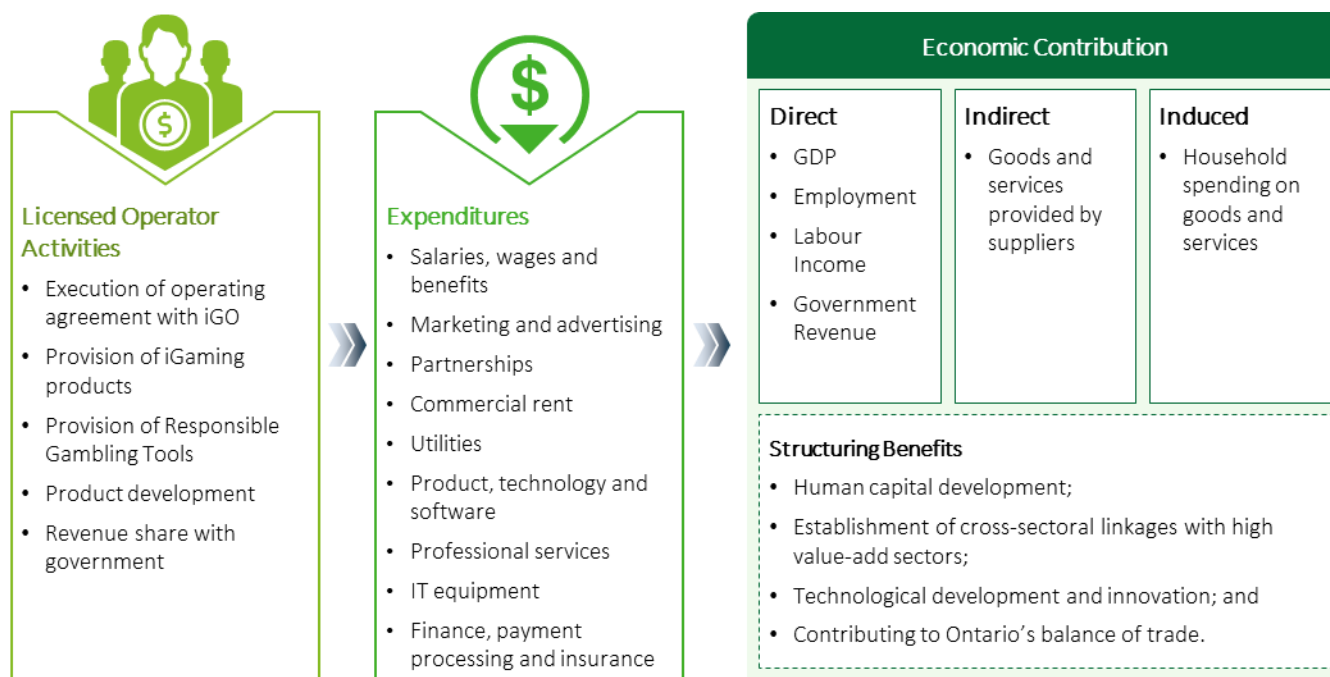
Licensed Operator Activities

- Execution of operating agreement with iGO
- Provision of iGaming products
- Provision of Responsible Gambling Tools
- Product development
- Revenue share with government

Expenditures

- Salaries, wages and benefits
- Marketing and advertising
- Partnerships
- Commercial rent
- Utilities
- Product, technology and software
- Professional services
- IT equipment
- Finance, payment processing and insurance

Economic Contribution

Direct

- GDP
- Employment
- Labour Income
- Government Revenue

Indirect

- Goods and services provided by suppliers

Induced

- Household spending on goods and services

Structuring Benefits

- Human capital development;
- Establishment of cross-sectoral linkages with high value-add sectors;
- Technological development and innovation; and
- Contributing to Ontario's balance of trade.